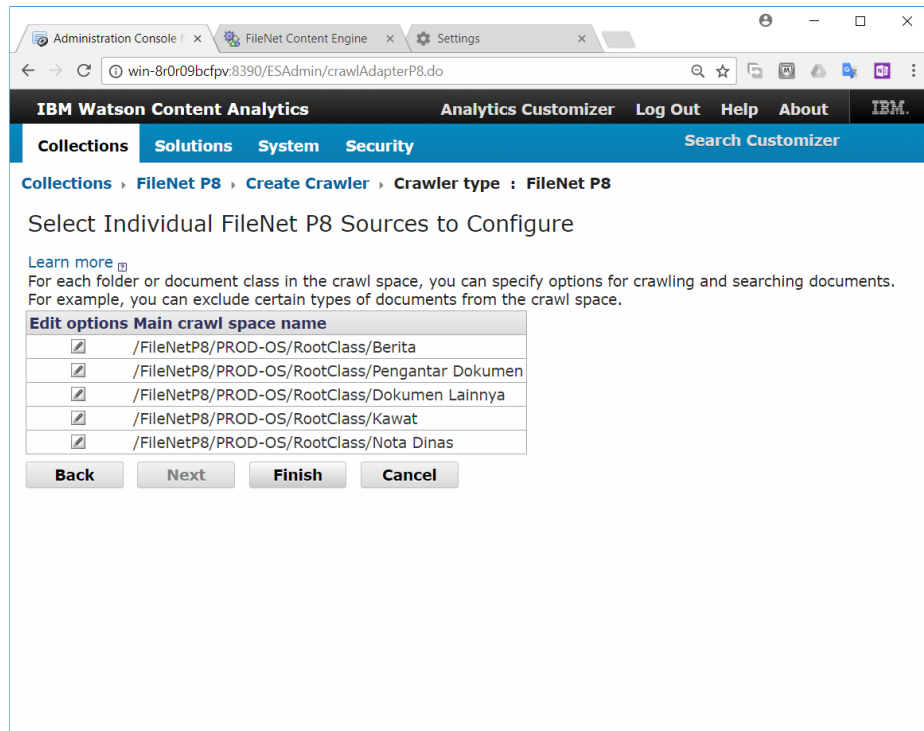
Administration Console f ×
FileNet Content Engine ×
Settings ×

win-8r0r09bcfpv:8390/ESAdmin/crawlAdapterP8.do

IBM Watson Content Analytics
Analytics Customizer Log Out Help About IBM.

Collections Solutions System Security
Search Customizer

Collections › FileNet P8 › Create Crawler › Crawler type : FileNet P8

Select Individual FileNet P8 Sources to Configure

Learn more

For each folder or document class in the crawl space, you can specify options for crawling and searching documents. For example, you can exclude certain types of documents from the crawl space.

| Edit options | Main crawl space name |
|---|---|
| | /FileNetP8/PROD-OS/RootClass/Berita |
| | /FileNetP8/PROD-OS/RootClass/Pengantar Dokumen |
| | /FileNetP8/PROD-OS/RootClass/Dokumen Lainnya |
| | /FileNetP8/PROD-OS/RootClass/Kawat |
| | /FileNetP8/PROD-OS/RootClass/Nota Dinas |

Back Next Finish Cancel